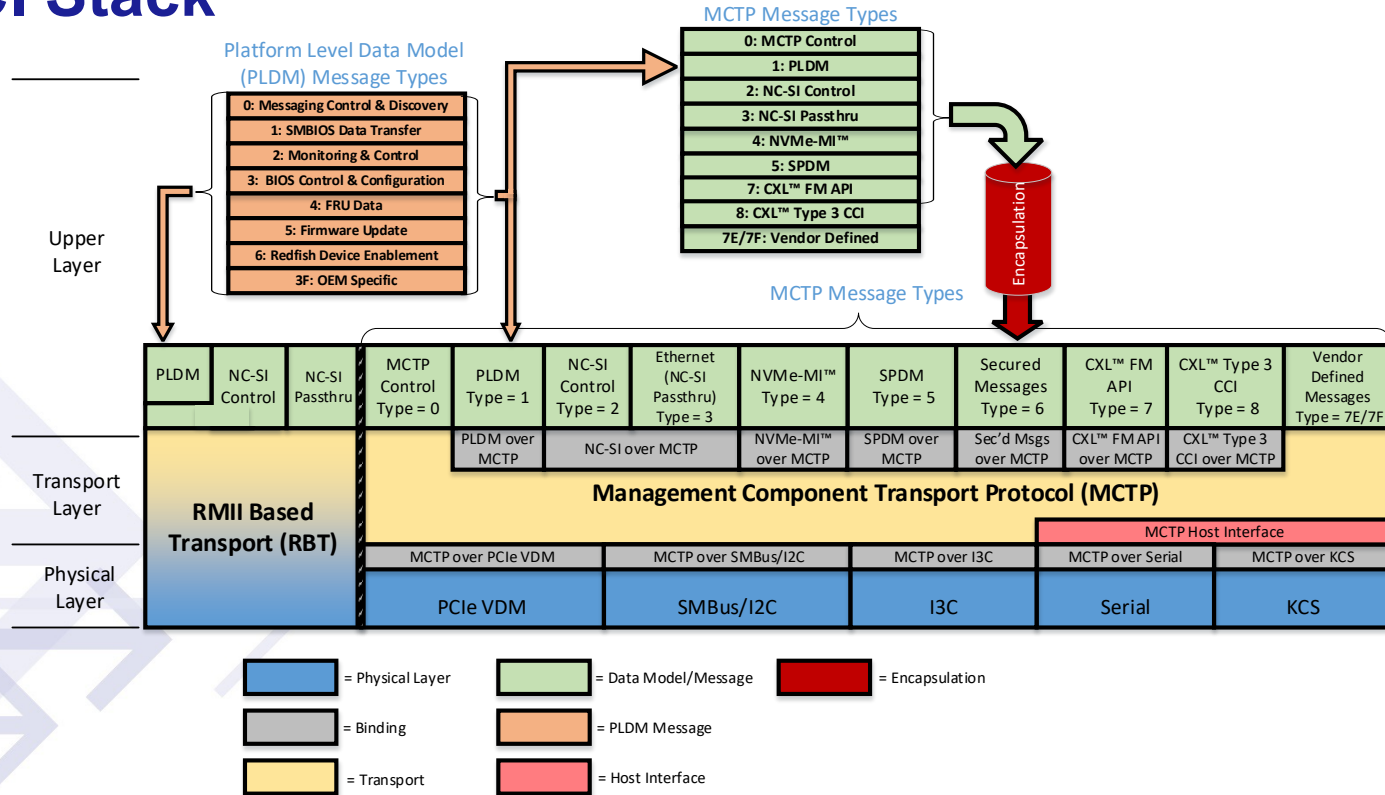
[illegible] Stack

Platform Level Data Model (PLDM) Message Types

0: Messaging Control & Discovery
1: SMBIOS Data Transfer
2: Monitoring & Control
3: BIOS Control & Configuration
4: FRU Data
5: Firmware Update
6: Redfish Device Enablement
3F: OEM Specific

MCTP Message Types

0: MCTP Control
1: PLDM
2: NC-SI Control
3: NC-SI Passthru
4: NVMe-MI™
5: SPDM
7: CXL™ FM API
8: CXL™ Type 3 CCI
7E/7F: Vendor Defined

Encapsulation

Upper Layer

MCTP Message Types

PLDM
NC-SI Control
NC-SI Passthru
MCTP Control Type = 0
PLDM Type = 1
NC-SI Control Type = 2
Ethernet (NC-SI Passthru) Type = 3
NVMe-MI™ Type = 4
SPDM Type = 5
Secured Messages Type = 6
CXL™ FM API Type = 7
CXL™ Type 3 CCI Type = 8
Vendor Defined Messages Type = 7E/7F

PLDM over MCTP
NC-SI over MCTP
NVMe-MI™ over MCTP
SPDM over MCTP
Sec'd Msgs over MCTP
CXL™ FM API over MCTP
CXL™ Type 3 CCI over MCTP

Transport Layer

RMII Based Transport (RBT)

Management Component Transport Protocol (MCTP)

MCTP Host Interface

Physical Layer

MCTP over PCIe VDM
MCTP over SMBus/I2C
MCTP over I3C
MCTP over Serial
MCTP over KCS

PCIe VDM
SMBus/I2C
I3C
Serial
KCS

= Physical Layer
= Data Model/Message
= Encapsulation
= Binding
= PLDM Message
= Transport
= Host Interface